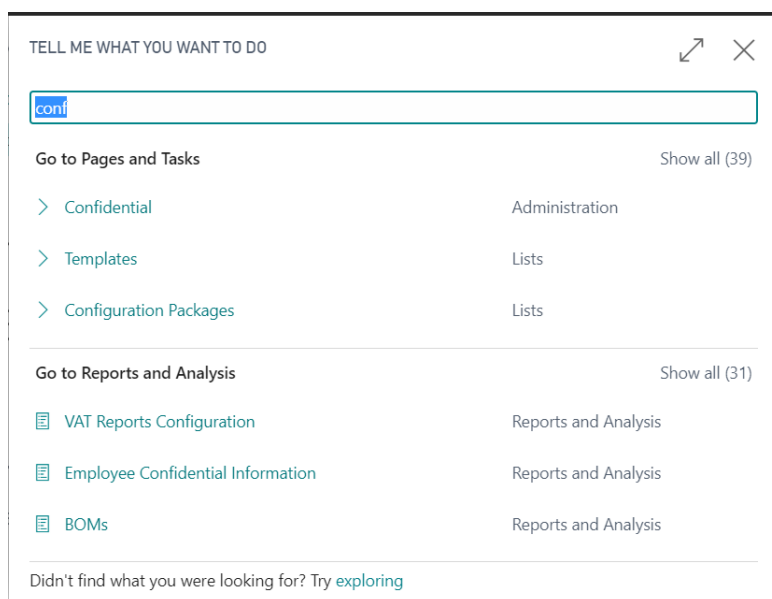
TELL ME WHAT YOU WANT TO DO

conf

Go to Pages and Tasks Show all (39)

Confidential Administration

Templates Lists

Configuration Packages Lists

Go to Reports and Analysis Show all (31)

VAT Reports Configuration Reports and Analysis

Employee Confidential Information Reports and Analysis

BOMs Reports and Analysis

Didn't find what you were looking for? Try exploring